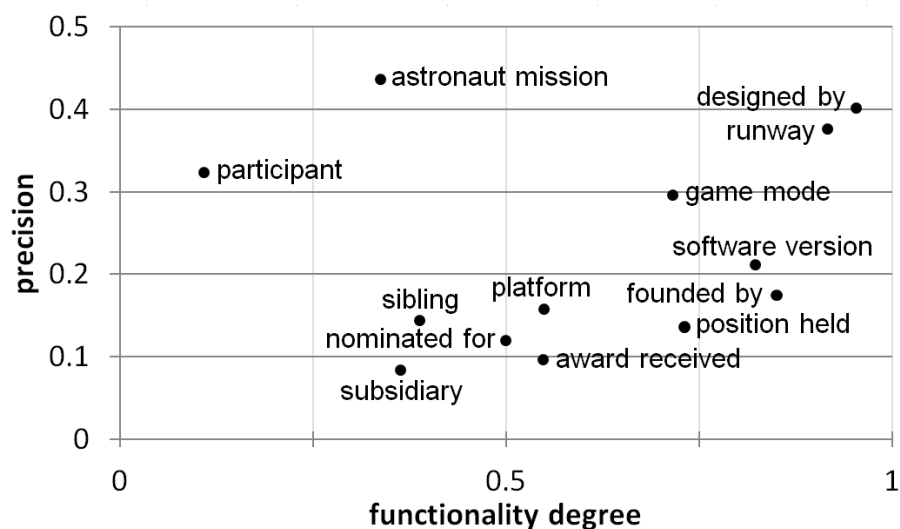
0.5
0.4
0.3
0.2
0.1
0
precision
astronaut mission
designed by
runway
participant
game mode
software version
sibling
platform
founded by
position held
nominated for
award received
subsidiary
0
0.5
1
functionality degree